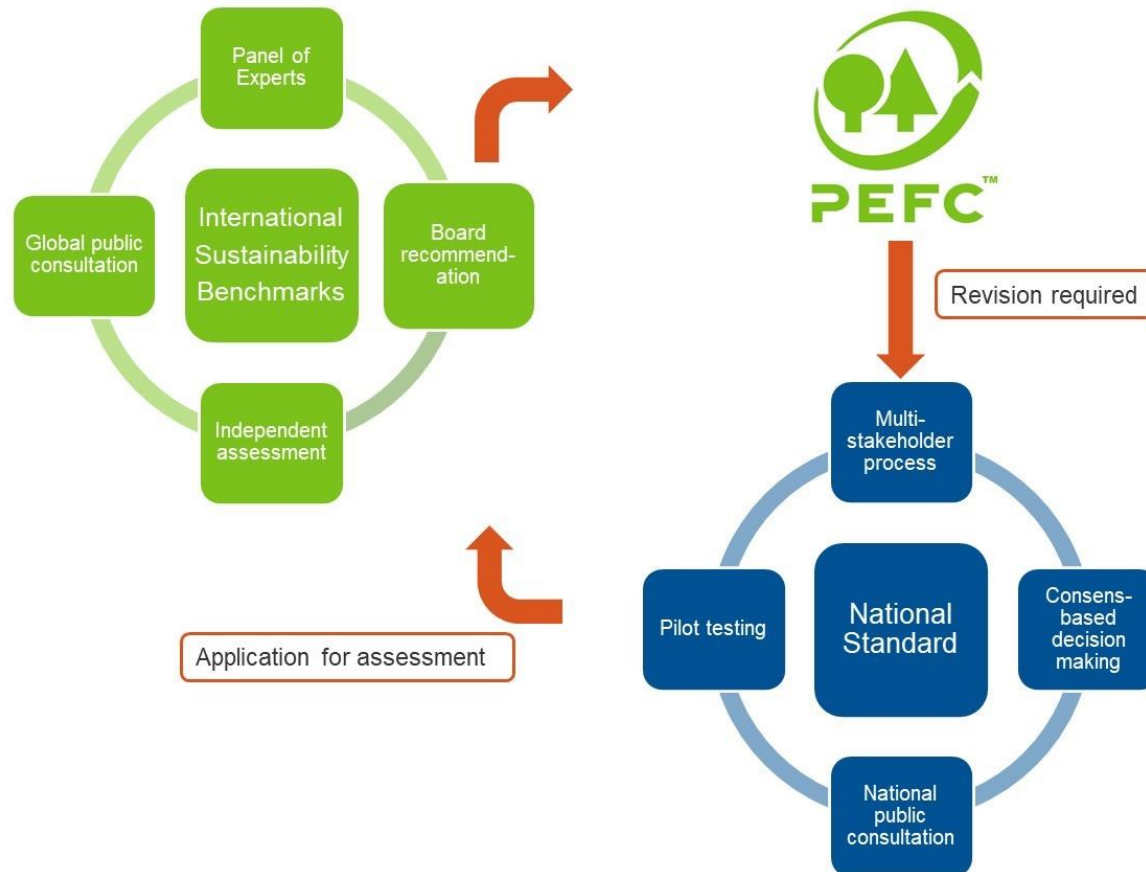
Panel of Experts

Global public consultation

International Sustainability Benchmarks

Board recommendation

Independent assessment

PEFC™

Revision required

Multi-stakeholder process

Pilot testing

National Standard

Consens-based decision making

National public consultation

Application for assessment